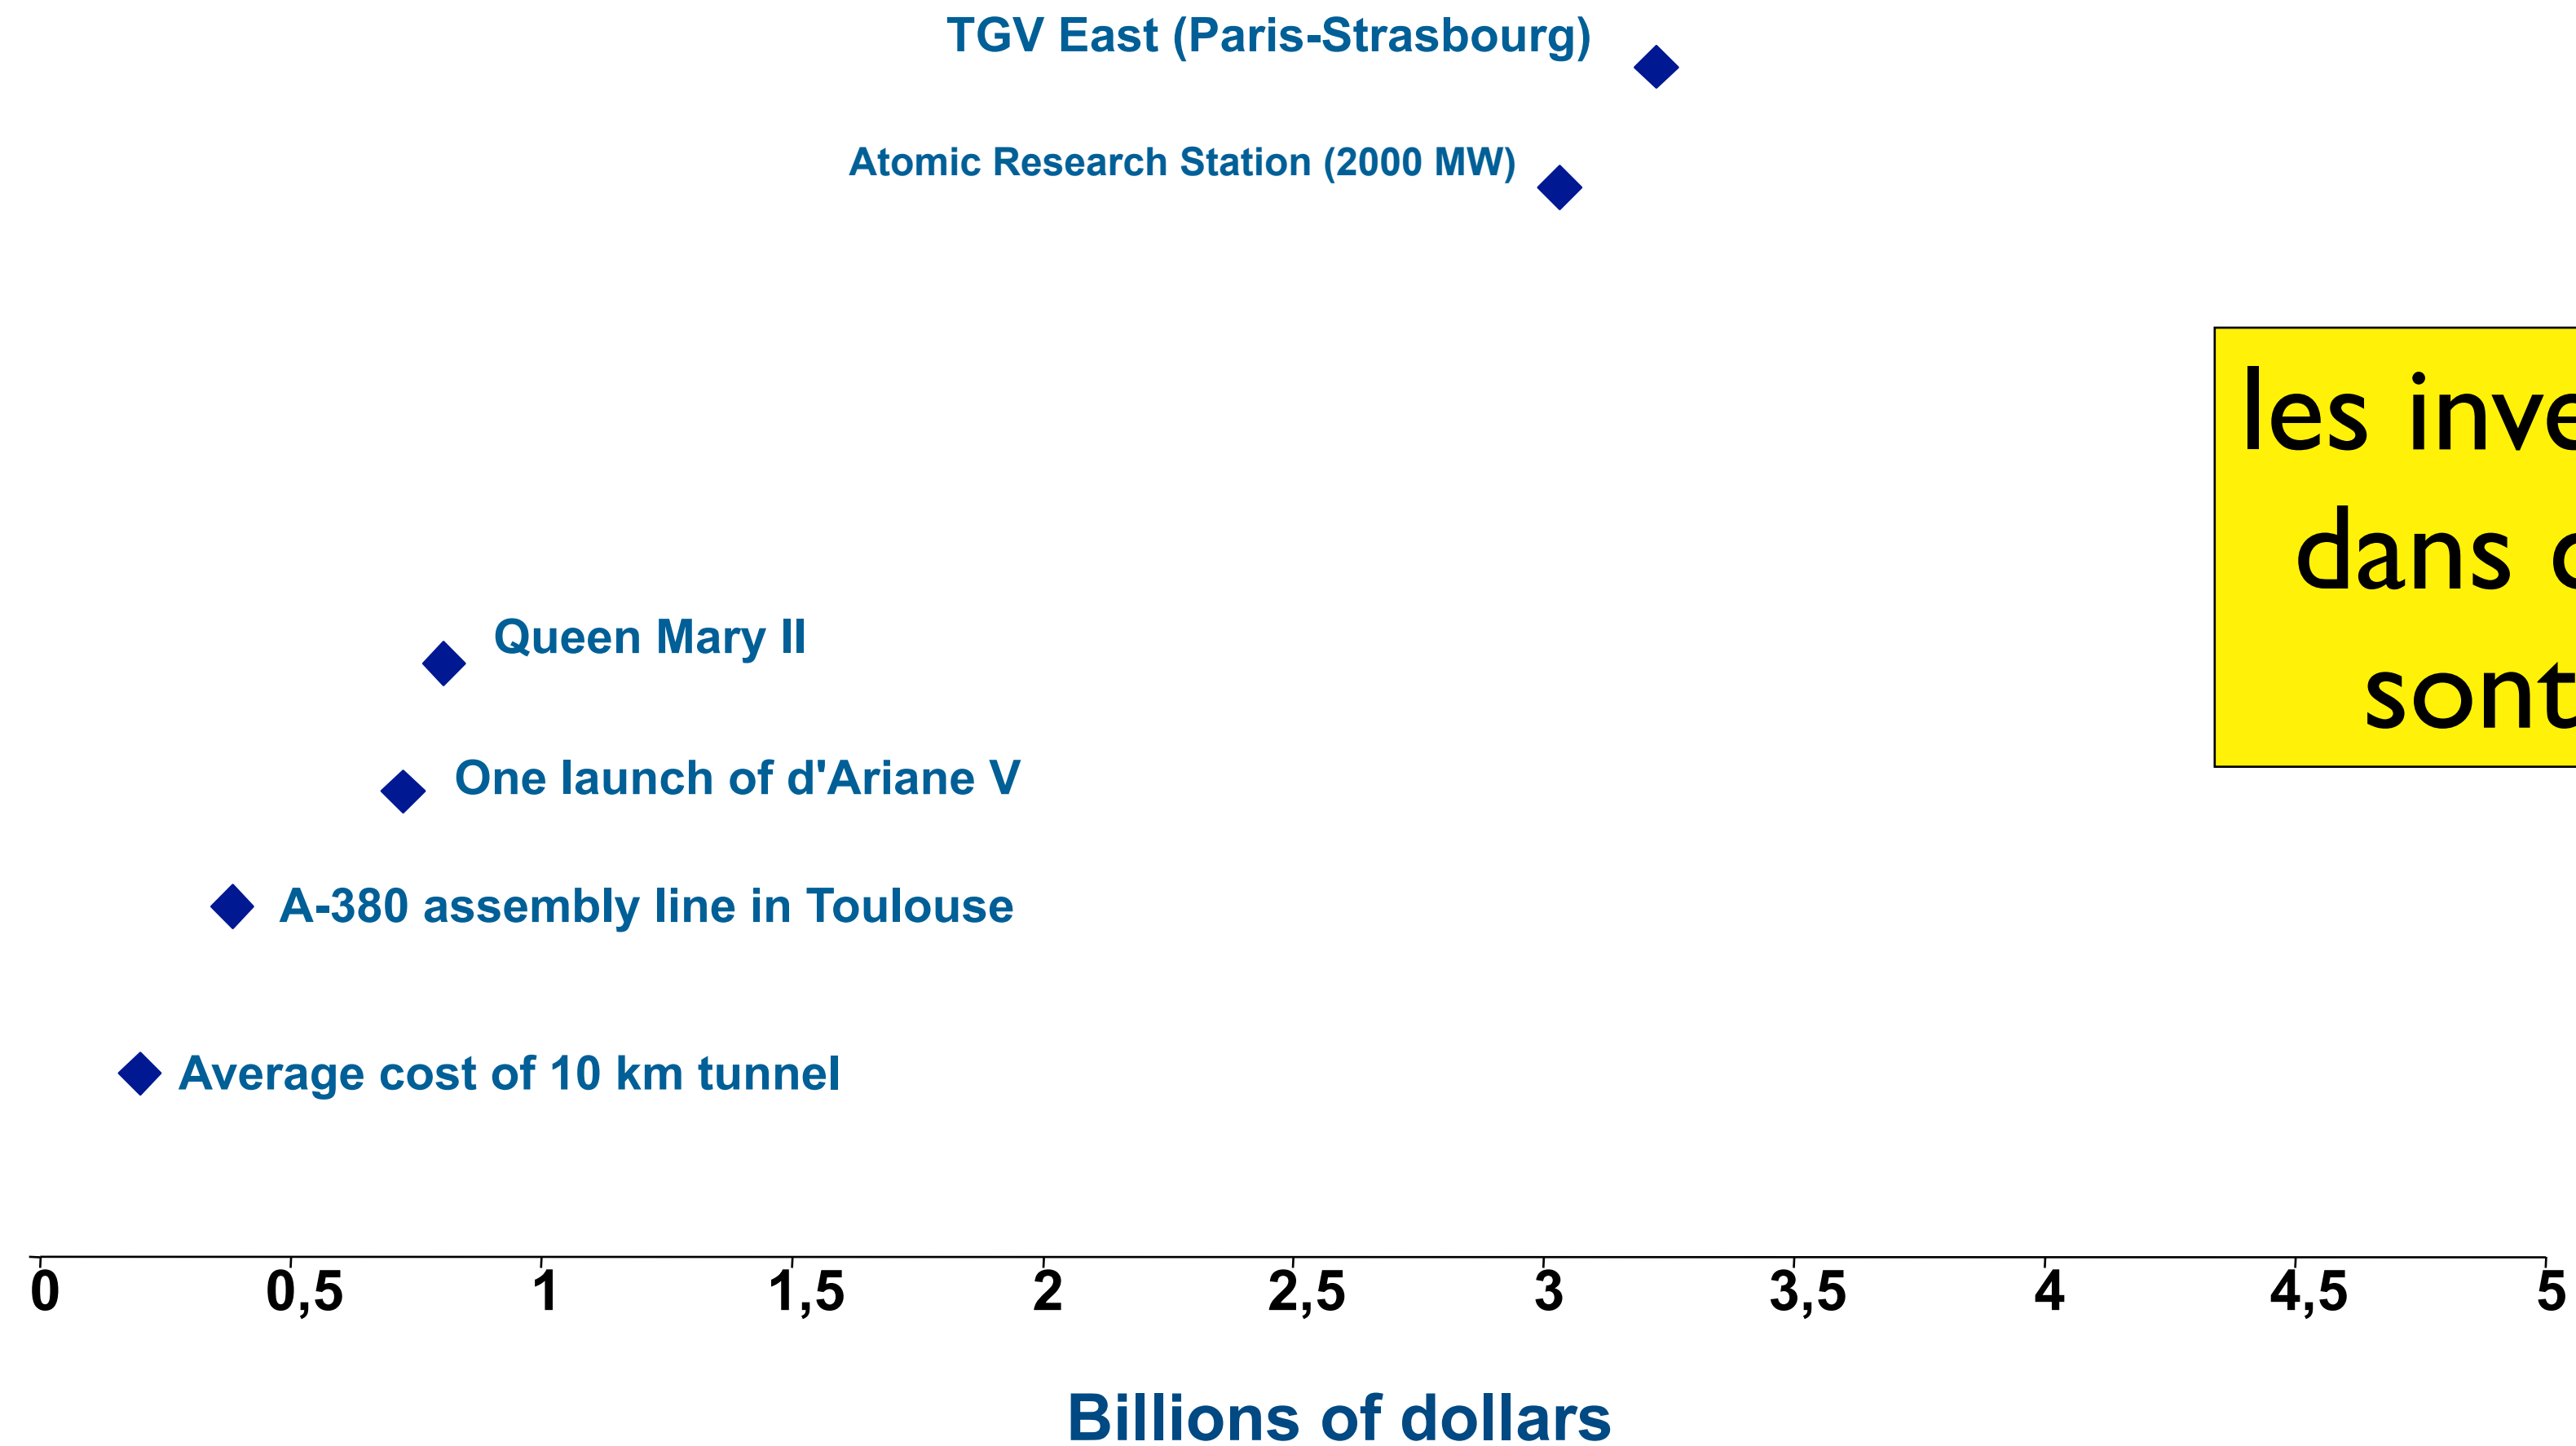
TGV East (Paris-Strasbourg)

Atomic Research Station (2000 MW)

les inve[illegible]
dans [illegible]
sont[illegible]

Queen Mary II

One launch of d'Ariane V

A-380 assembly line in Toulouse

Average cost of 10 km tunnel

0 0,5 1 1,5 2 2,5 3 3,5 4 4,5 5

Billions of dollars